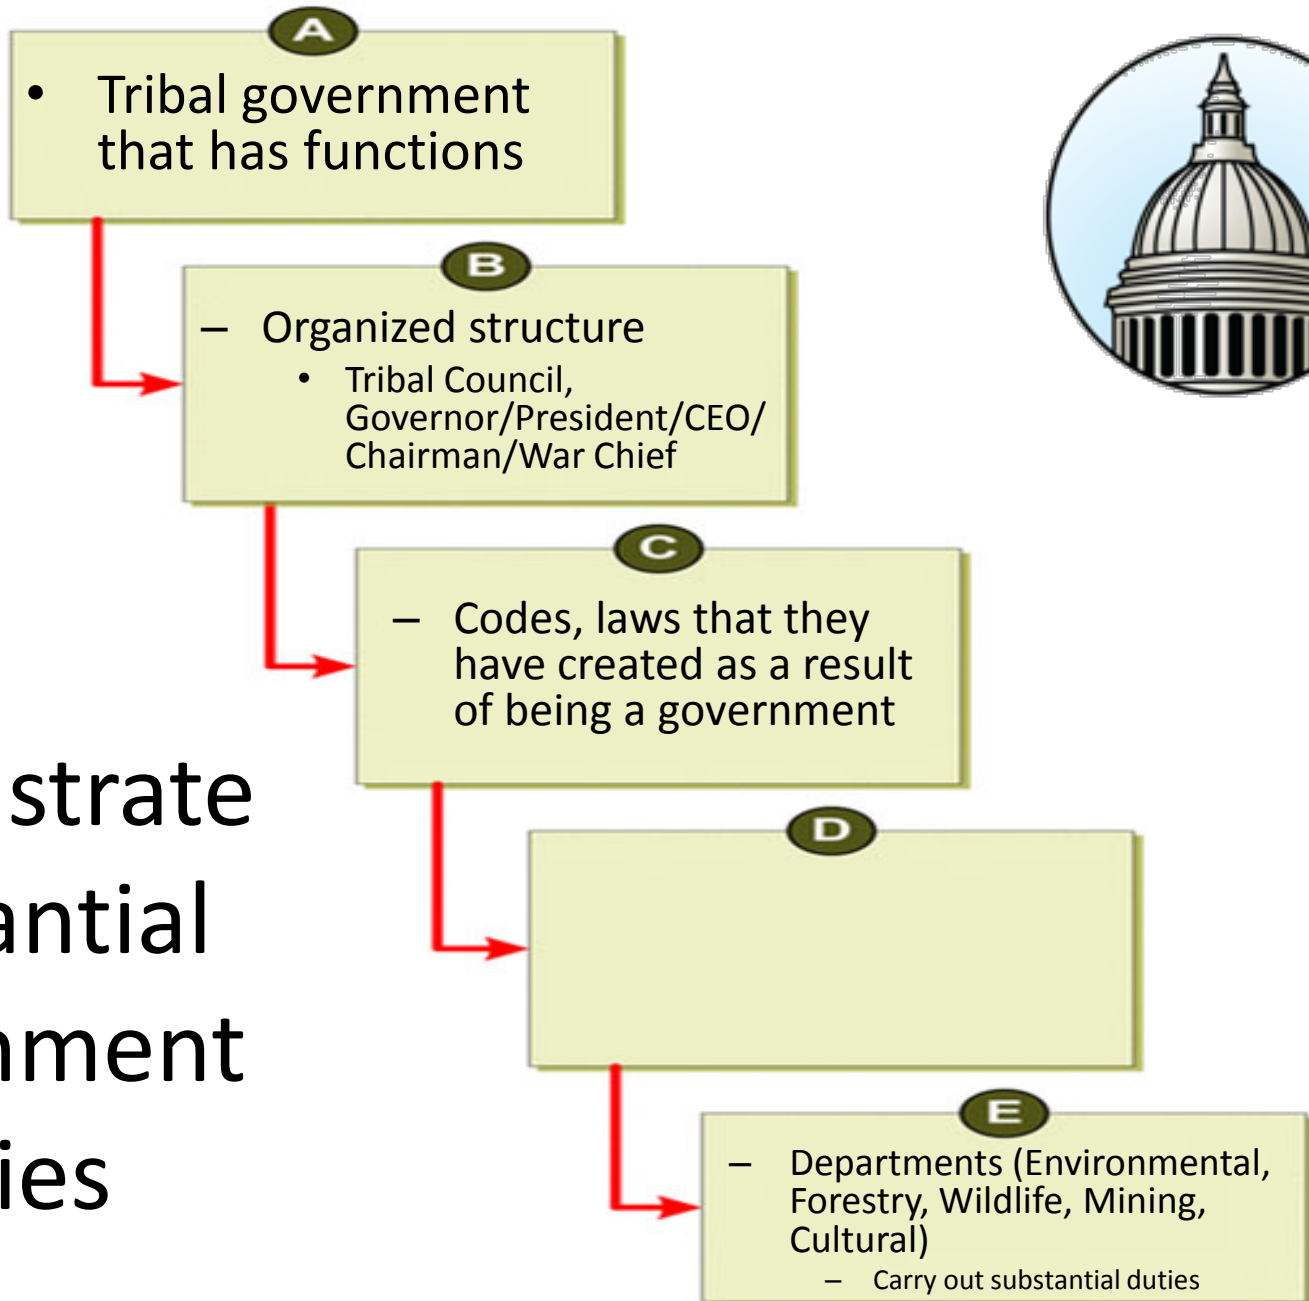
A

• Tribal government that has functions

B

– Organized structure
  • Tribal Council, Governor/President/CEO/ Chairman/War Chief

C

– Codes, laws that they have created as a result of being a government

D

E

– Departments (Environmental, Forestry, Wildlife, Mining, Cultural)
  – Carry out substantial duties

strate
antial
nment
ies